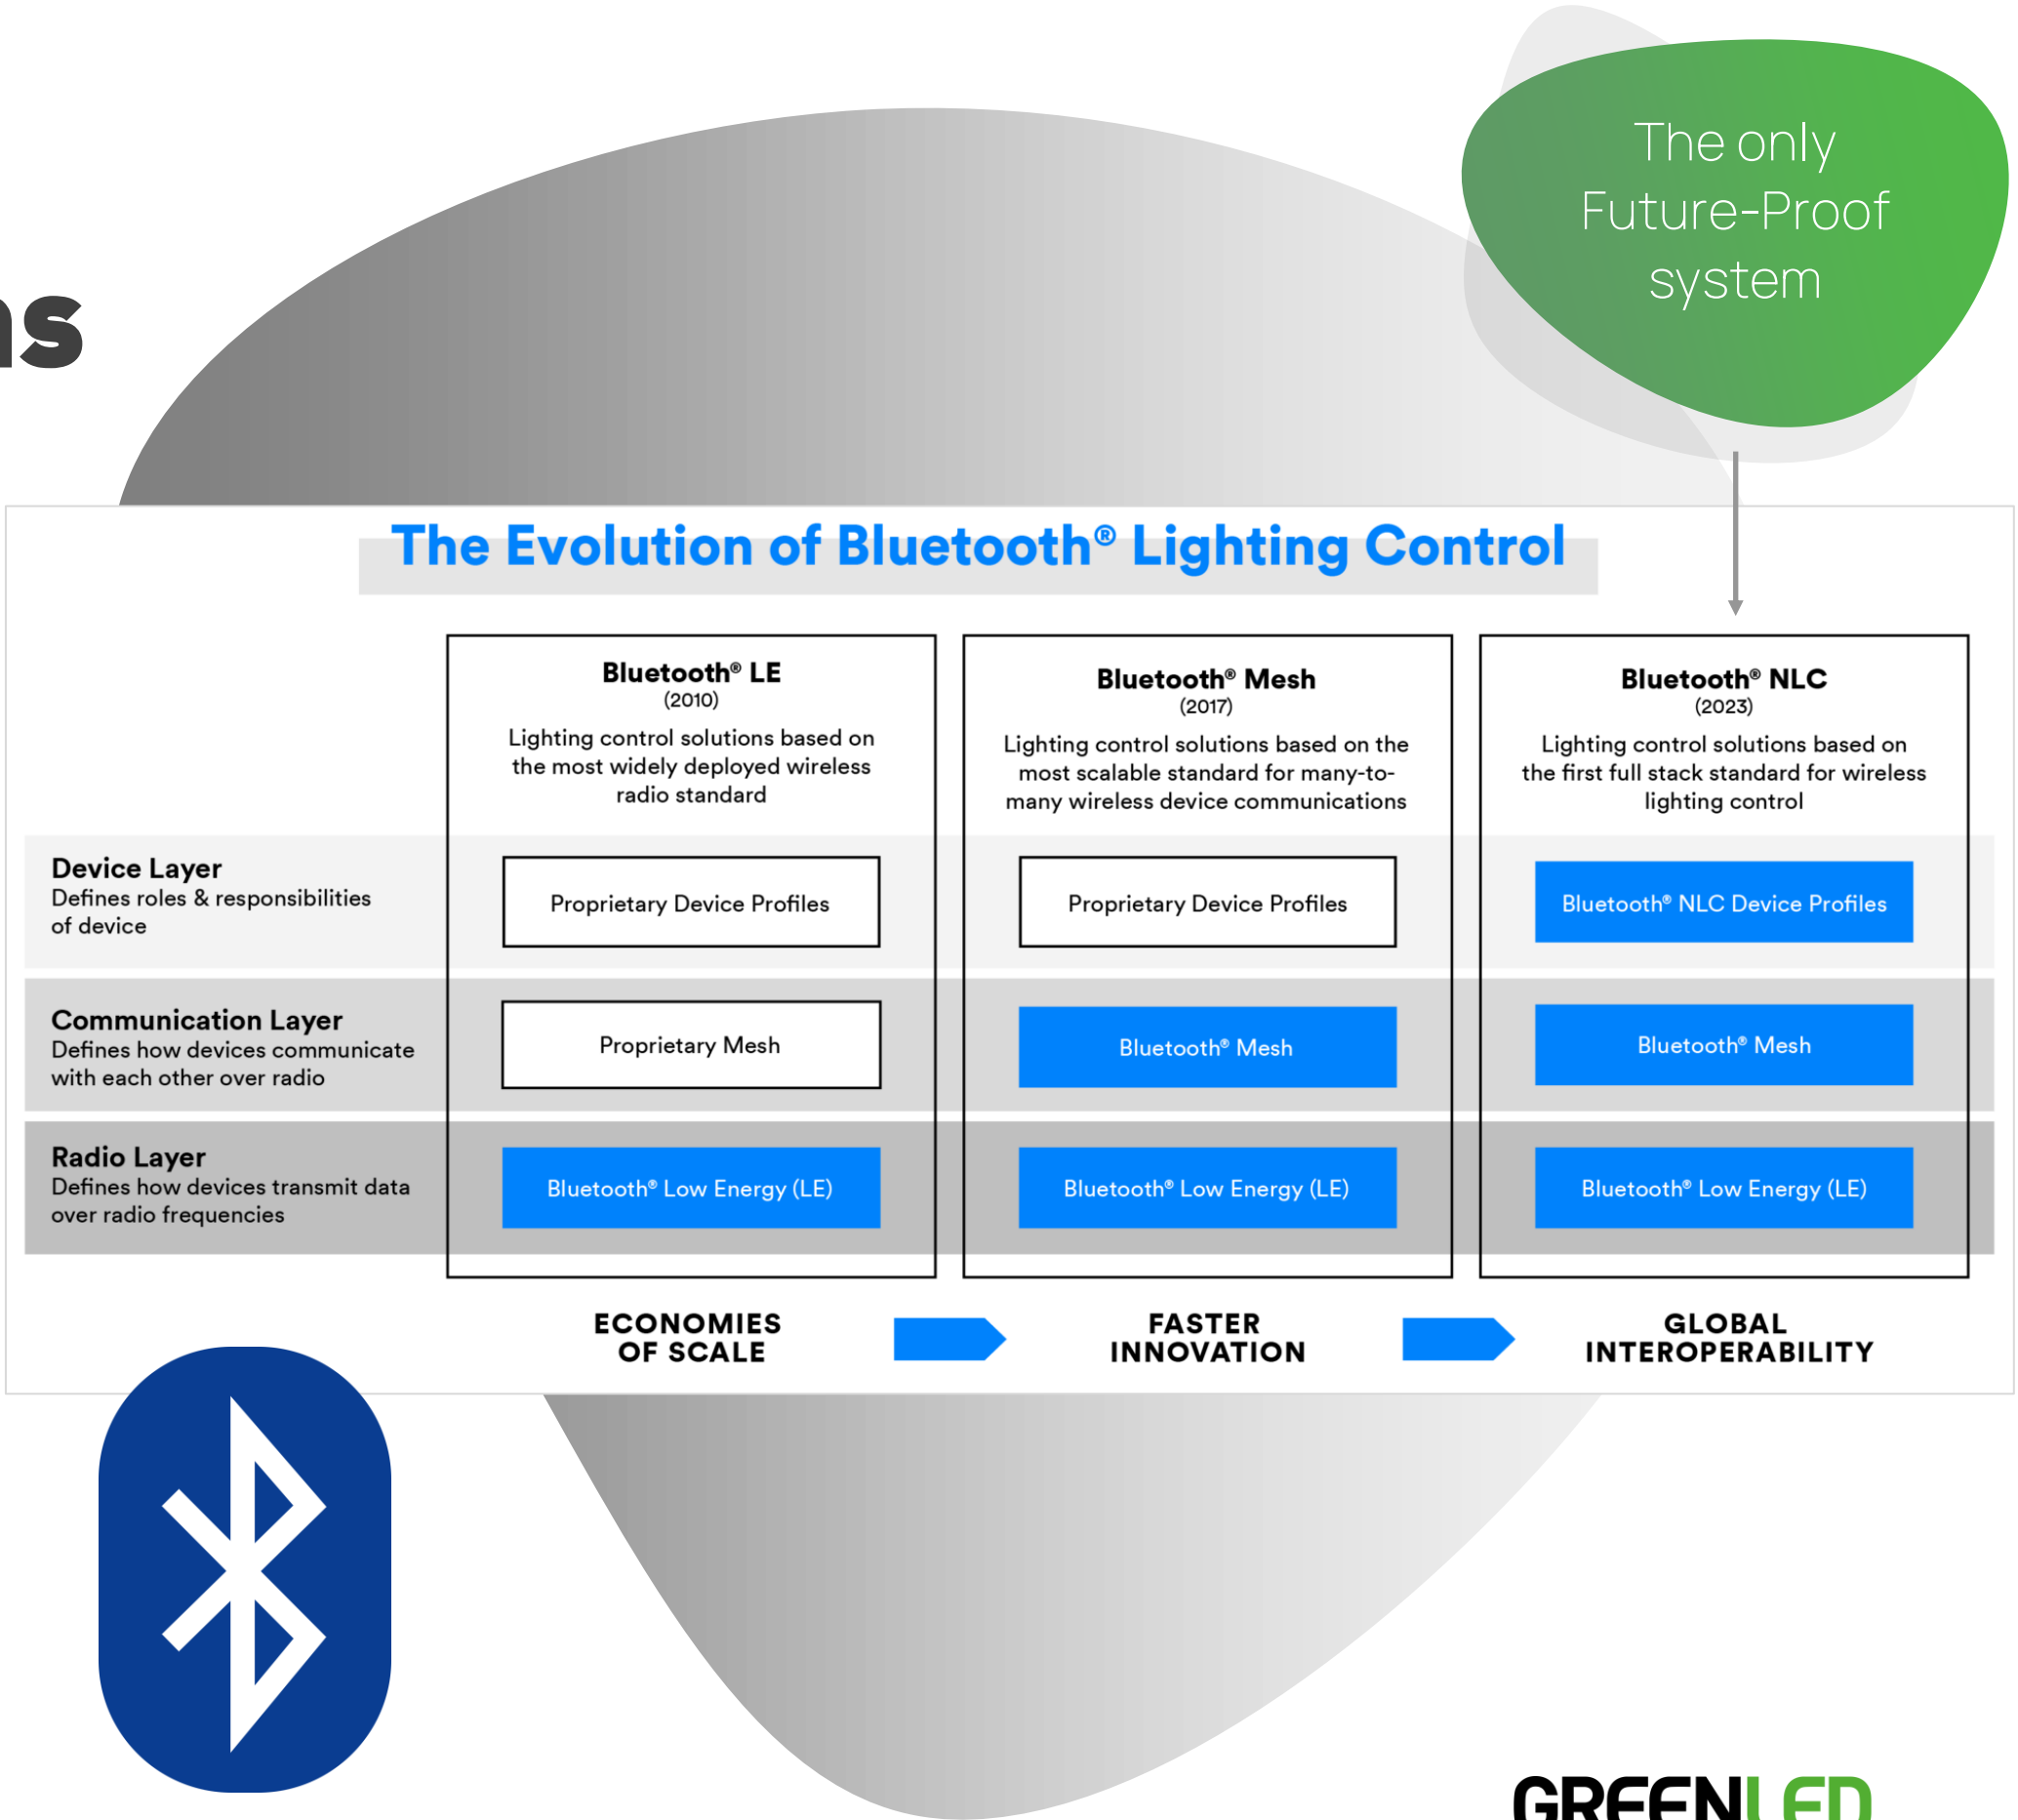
ns

The only Future-Proof system

The Evolution of Bluetooth® Lighting Control

| | Bluetooth® LE (2010) Lighting control solutions based on the most widely deployed wireless radio standard | Bluetooth® Mesh (2017) Lighting control solutions based on the most scalable standard for many-to-many wireless device communications | Bluetooth® NLC (2023) Lighting control solutions based on the first full stack standard for wireless lighting control |
|---|---|---|---|
| **Device Layer** Defines roles & responsibilities of device | Proprietary Device Profiles | Proprietary Device Profiles | Bluetooth® NLC Device Profiles |
| **Communication Layer** Defines how devices communicate with each other over radio | Proprietary Mesh | Bluetooth® Mesh | Bluetooth® Mesh |
| **Radio Layer** Defines how devices transmit data over radio frequencies | Bluetooth® Low Energy (LE) | Bluetooth® Low Energy (LE) | Bluetooth® Low Energy (LE) |

ECONOMIES OF SCALE

FASTER INNOVATION

GLOBAL INTEROPERABILITY

GREENLED